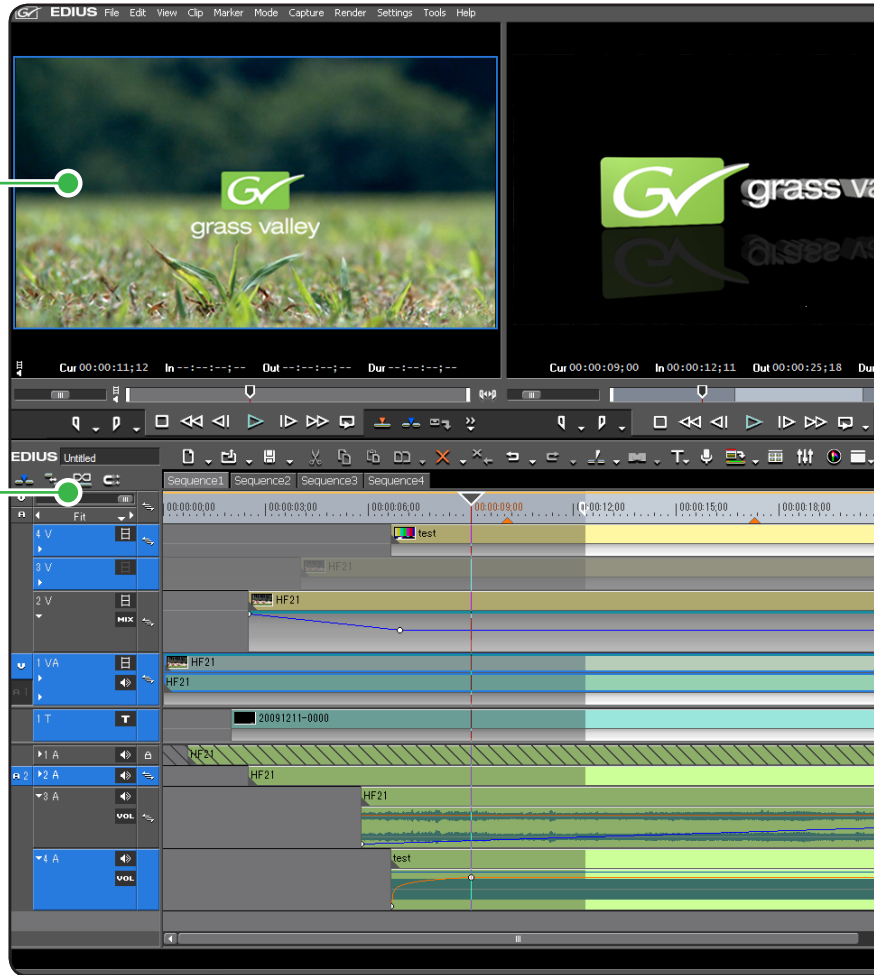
EDIUS File Edit View Clip Marker Mode Capture Render Settings Tools Help

grass valley

grass va

Cur 00:00:11;12 In --:--:--;-- Out --:--:--;-- Dur --:--:--;--

Cur 00:00:09;00 In 00:00:12;11 Out 00:00:25;18 Dur

EDIUS Untitled

Sequence1 Sequence2 Sequence3 Sequence4

Fit

00:00:00;00 00:00:03;00 00:00:06;00 00:00:09;00 00:00:12;00 00:00:15;00 00:00:18;00

4 V
3 V
2 V MIX
1 VA
1 T
1 A
2 A
3 A VOL
4 A VOL

test
HF21
HF21
HF21
HF21
20091211-0000
HF21
HF21
HF21
test